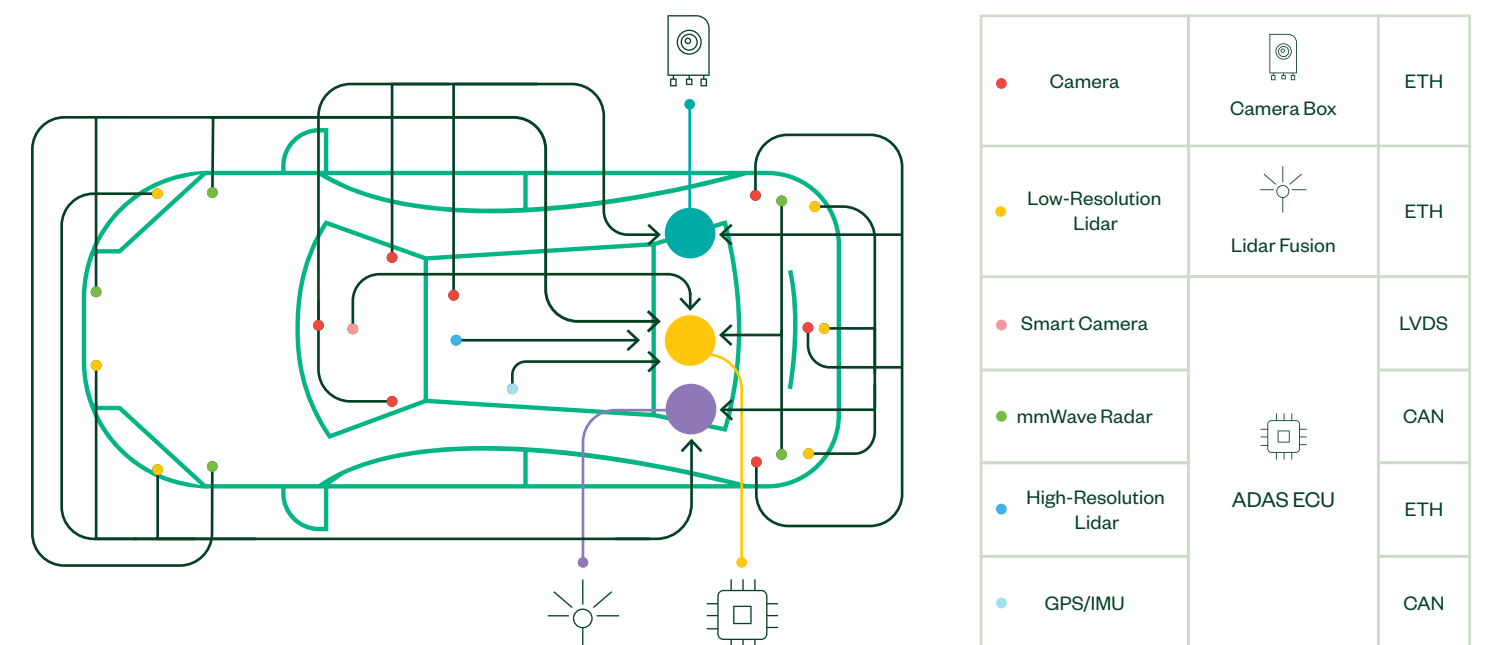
| | | |
|---|---|---|
| Camera | Camera Box | ETH |
| Low-Resolution Lidar | Lidar Fusion | ETH |
| Smart Camera | ADAS ECU | LVDS |
| mmWave Radar | | CAN |
| High-Resolution Lidar | | ETH |
| GPS/IMU | | CAN |